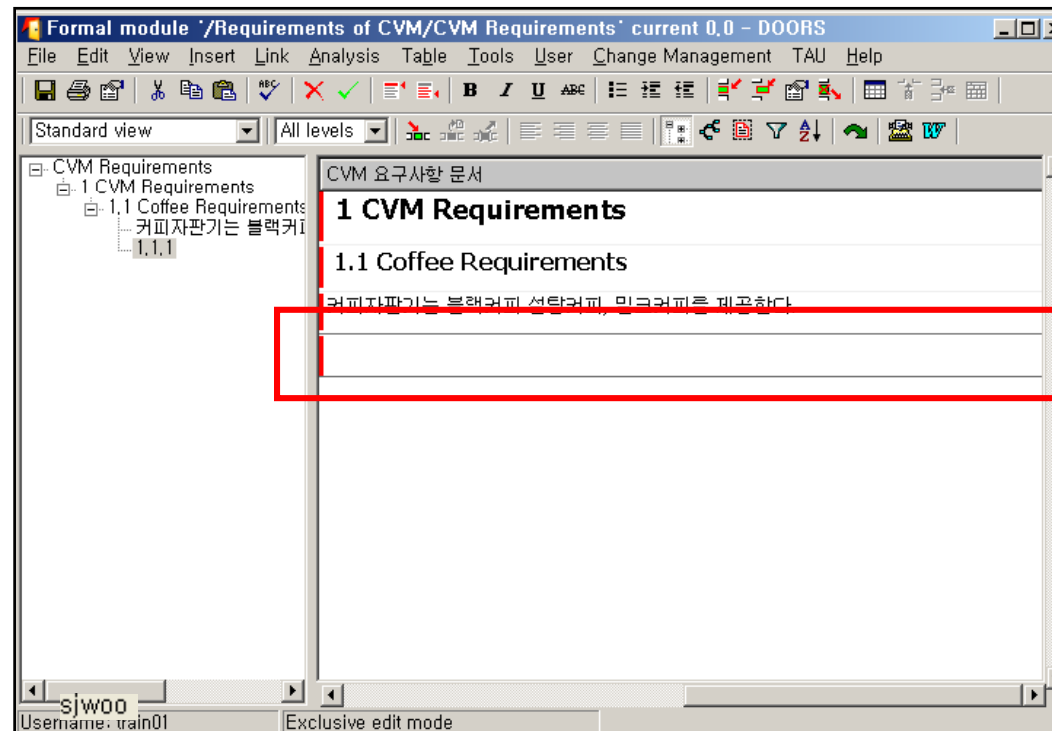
Formal module '/Requirements of CVM/CVM Requirements' current 0.0 - DOORS

File Edit View Insert Link Analysis Table Tools User Change Management TAU Help

Standard view
All levels

CVM Requirements
1 CVM Requirements
1.1 Coffee Requirements
커피자판기는 블랙커피
1.1.1

CVM 요구사항 문서

1 CVM Requirements

1.1 Coffee Requirements

커피자판기는 블랙커피, 설탕커피, 밀크커피를 제공한다

sjwoo
Username: train01
Exclusive edit mode